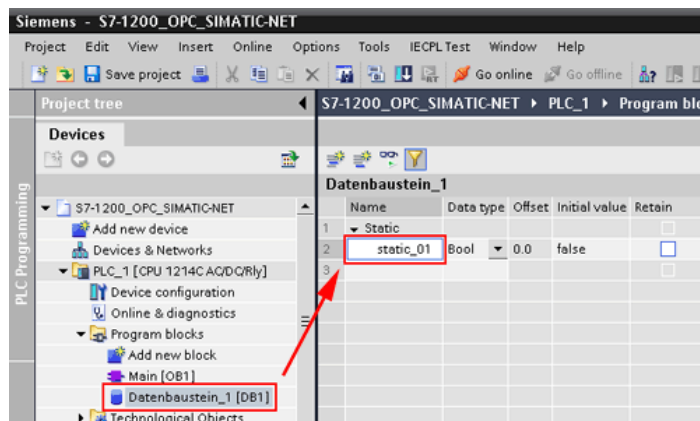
Siemens - S7-1200_OPC_SIMATIC-NET

Project Edit View Insert Online Options Tools IECPL Test Window Help

Save project Go online Go offline

PLC Programming

Project tree

Devices

S7-1200_OPC_SIMATIC-NET
Add new device
Devices & Networks
PLC_1 [CPU 1214C AC/DC/Rly]
Device configuration
Online & diagnostics
Program blocks
Add new block
Main [OB1]
Datenbaustein_1 [DB1]
Technological Objects

S7-1200_OPC_SIMATIC-NET ▸ PLC_1 ▸ Program blo

Datenbaustein_1

| | Name | Data type | Offset | Initial value | Retain |
|---|---|---|---|---|---|
| 1 | ▾ Static | | | | |
| 2 | static_01 | Bool | 0.0 | false | |
| 3 | | | | | |